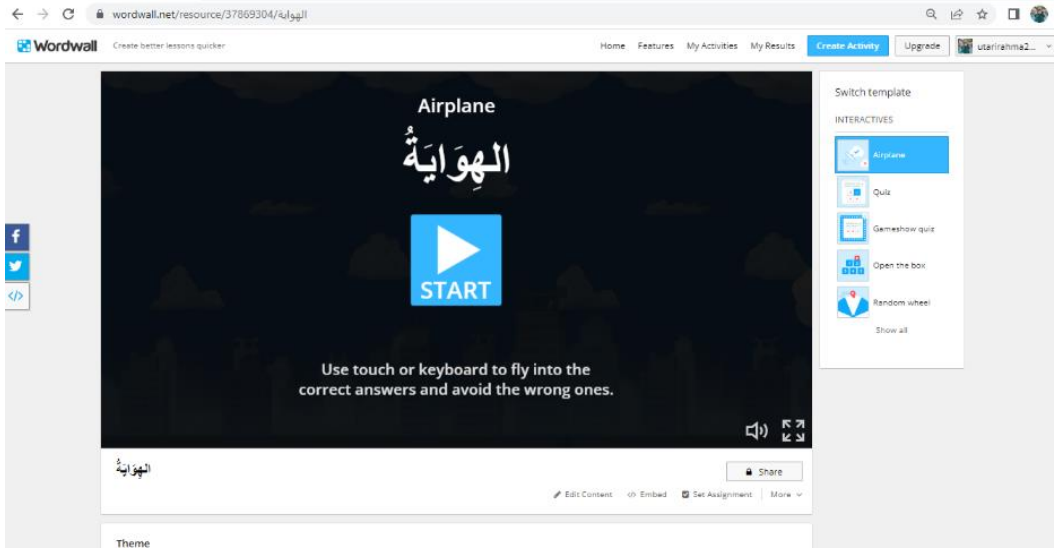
wordwall.net/resource/37869304/الهواية

Wordwall Create better lessons quicker

Home Features My Activities My Results Create Activity Upgrade utarirahma2...

Airplane

الهِوَايَةُ

START

Use touch or keyboard to fly into the correct answers and avoid the wrong ones.

الهِوَايَةُ

Share

Edit Content Embed Set Assignment More

Theme

Switch template

INTERACTIVES

Airplane

Quiz

Gameshow quiz

Open the box

Random wheel

Show all